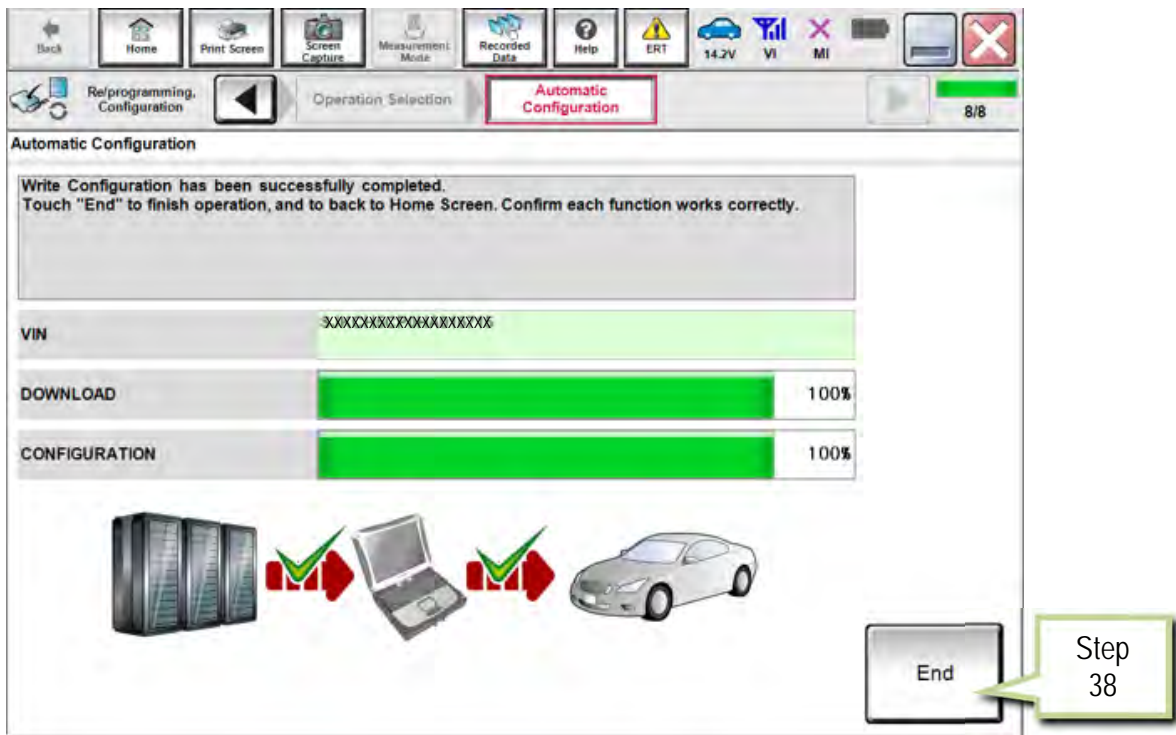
Back
Home
Print Screen
Screen Capture
Measurement Mode
Recorded Data
Help
ERT
14.2V
VI
MI

Re/programming, Configuration
Operation Selection
Automatic Configuration
8/8

Automatic Configuration

Write Configuration has been successfully completed.
Touch "End" to finish operation, and to back to Home Screen. Confirm each function works correctly.

| VIN | XXXXXXXXXXXXXXXXX |
|---|---|
| DOWNLOAD | 100% |
| CONFIGURATION | 100% |

End

Step 38